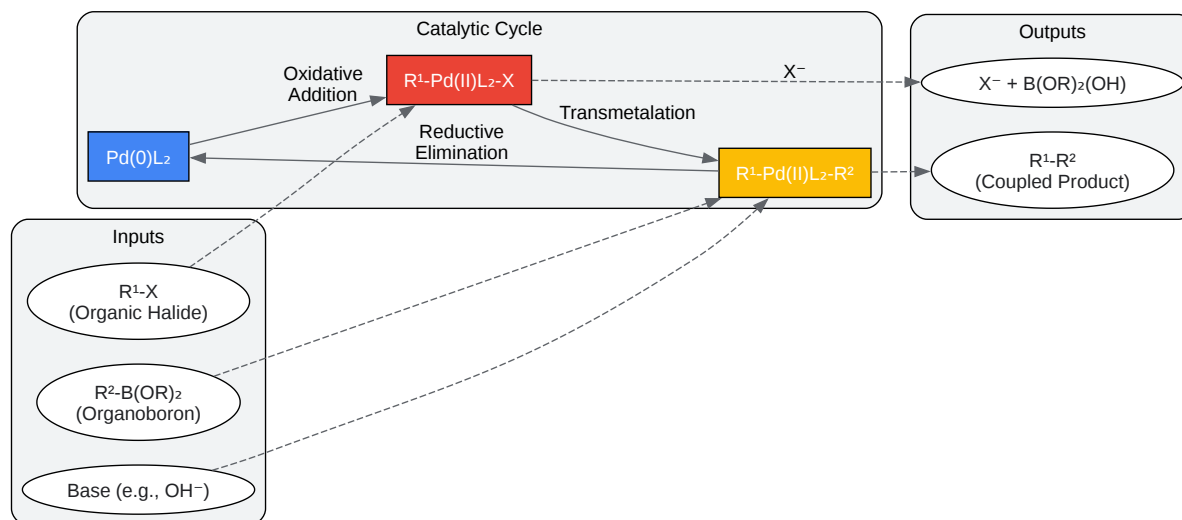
Catalytic Cycle

Oxidative Addition

$R^1$-Pd(II)$L_2$-X

$X^-$

Transmetalation

Reductive Elimination

Pd(0)$L_2$

$R^1$-Pd(II)$L_2$-$R^2$

Outputs

$X^-$ + B(OR)$_2$(OH)

$R^1$-$R^2$
(Coupled Product)

Inputs

$R^1$-X
(Organic Halide)

$R^2$-B(OR)$_2$
(Organoboron)

Base (e.g., $OH^-$)